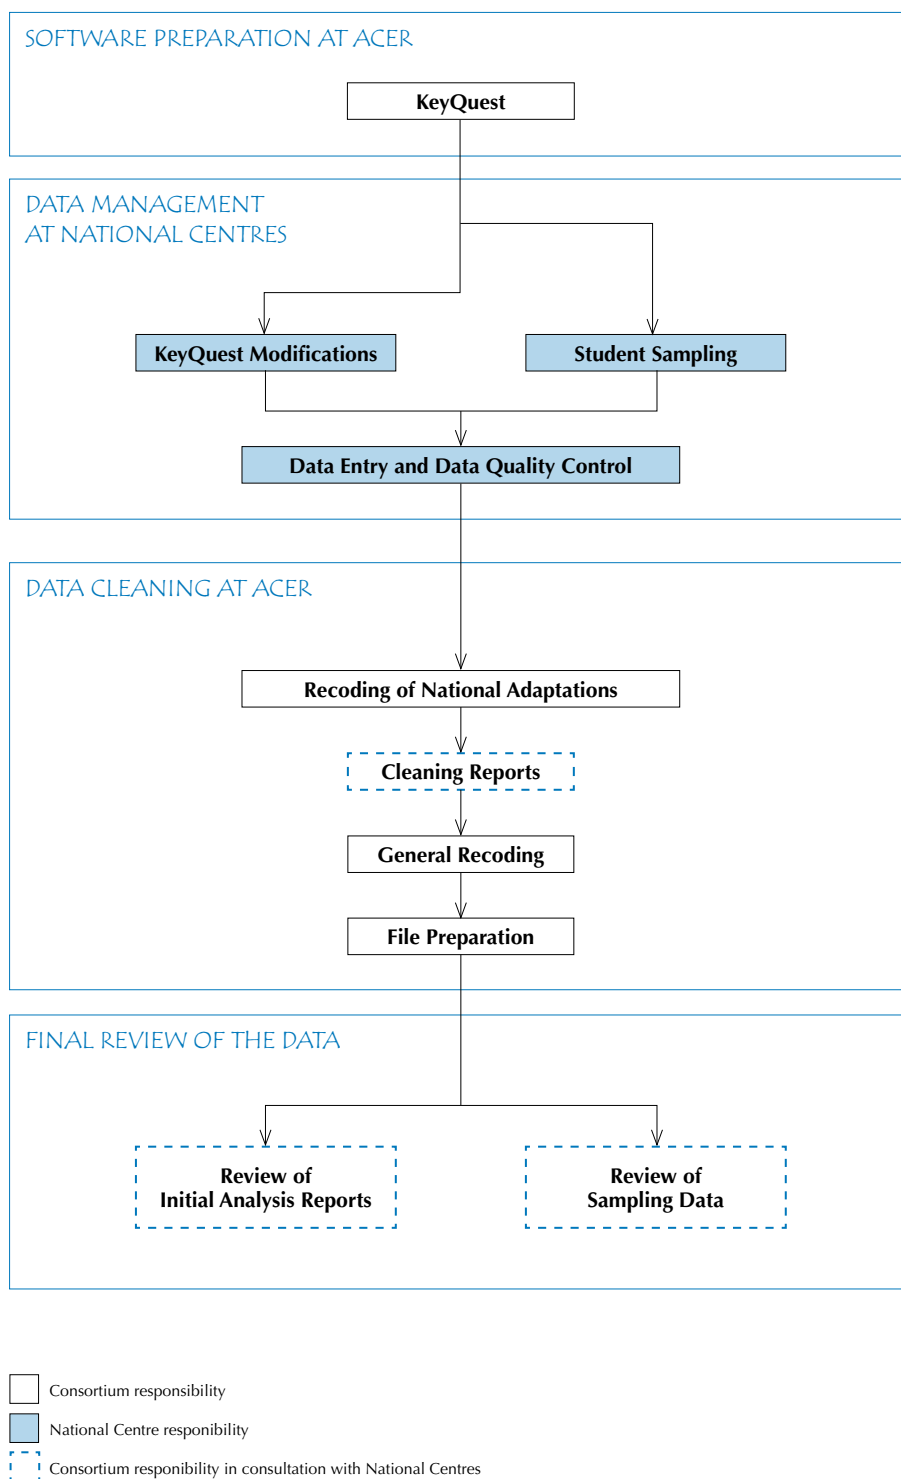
SOFTWARE PREPARATION AT ACER

KeyQuest

DATA MANAGEMENT AT NATIONAL CENTRES

KeyQuest Modifications

Student Sampling

Data Entry and Data Quality Control

DATA CLEANING AT ACER

Recoding of National Adaptations

Cleaning Reports

General Recoding

File Preparation

FINAL REVIEW OF THE DATA

Review of Initial Analysis Reports

Review of Sampling Data

Consortium responsibility

National Centre responibility

Consortium responibility in consultation with National Centres